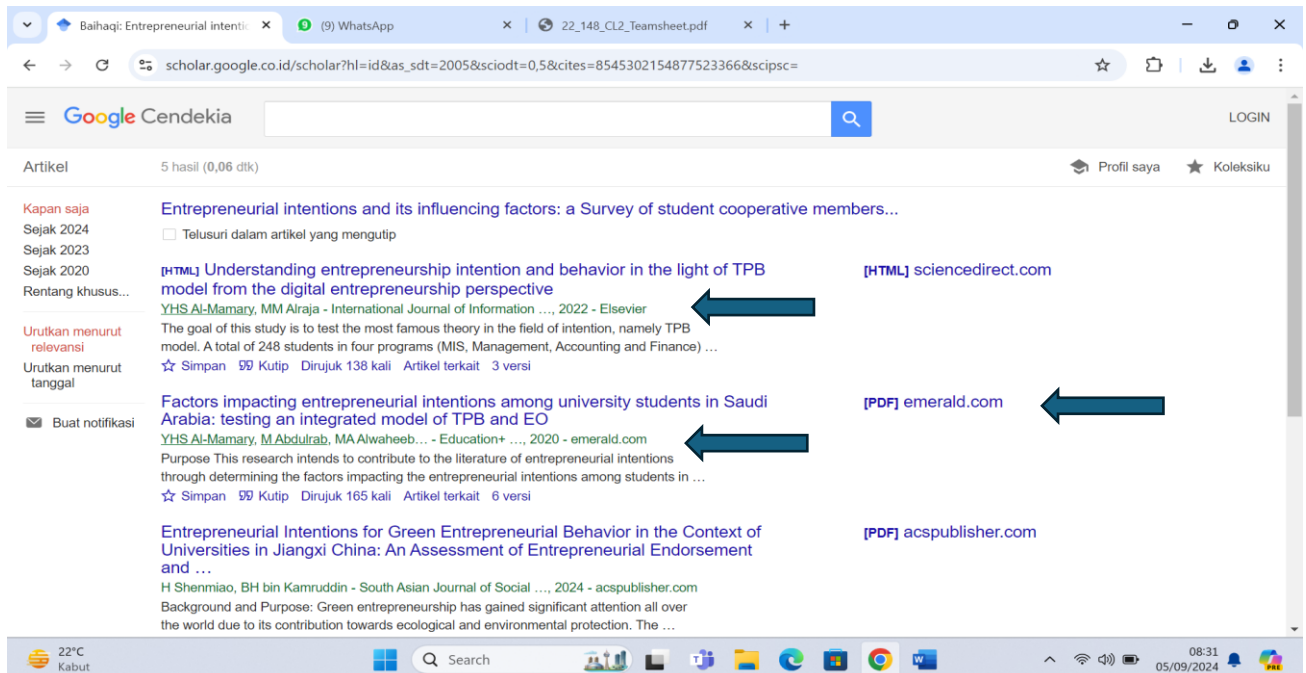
Baihaqi: Entrepreneurial intentic ×
(9) WhatsApp ×
22_148_CL2_Teamsheet.pdf ×
+

scholar.google.co.id/scholar?hl=id&as_sdt=2005&sciodt=0,5&cites=8545302154877523366&scipsc=

Google Cendekia

LOGIN

Artikel

5 hasil (0,06 dtk)

Profil saya

Koleksiku

Kapan saja
Sejak 2024
Sejak 2023
Sejak 2020
Rentang khusus...

Urutkan menurut relevansi
Urutkan menurut tanggal

Buat notifikasi

Entrepreneurial intentions and its influencing factors: a Survey of student cooperative members...

Telusuri dalam artikel yang mengutip

[HTML] Understanding entrepreneurship intention and behavior in the light of TPB model from the digital entrepreneurship perspective

[HTML] sciencedirect.com

YHS Al-Mamary, MM Alraja - International Journal of Information …, 2022 - Elsevier

The goal of this study is to test the most famous theory in the field of intention, namely TPB model. A total of 248 students in four programs (MIS, Management, Accounting and Finance) …

Simpan Kutip Dirujuk 138 kali Artikel terkait 3 versi

Factors impacting entrepreneurial intentions among university students in Saudi Arabia: testing an integrated model of TPB and EO

[PDF] emerald.com

YHS Al-Mamary, M Abdulrab, MA Alwaheeb… - Education+ …, 2020 - emerald.com

Purpose This research intends to contribute to the literature of entrepreneurial intentions through determining the factors impacting the entrepreneurial intentions among students in …

Simpan Kutip Dirujuk 165 kali Artikel terkait 6 versi

Entrepreneurial Intentions for Green Entrepreneurial Behavior in the Context of Universities in Jiangxi China: An Assessment of Entrepreneurial Endorsement and …

[PDF] acspublisher.com

H Shenmiao, BH bin Kamruddin - South Asian Journal of Social …, 2024 - acspublisher.com

Background and Purpose: Green entrepreneurship has gained significant attention all over the world due to its contribution towards ecological and environmental protection. The …

22°C
Kabut

Search

08:31
05/09/2024